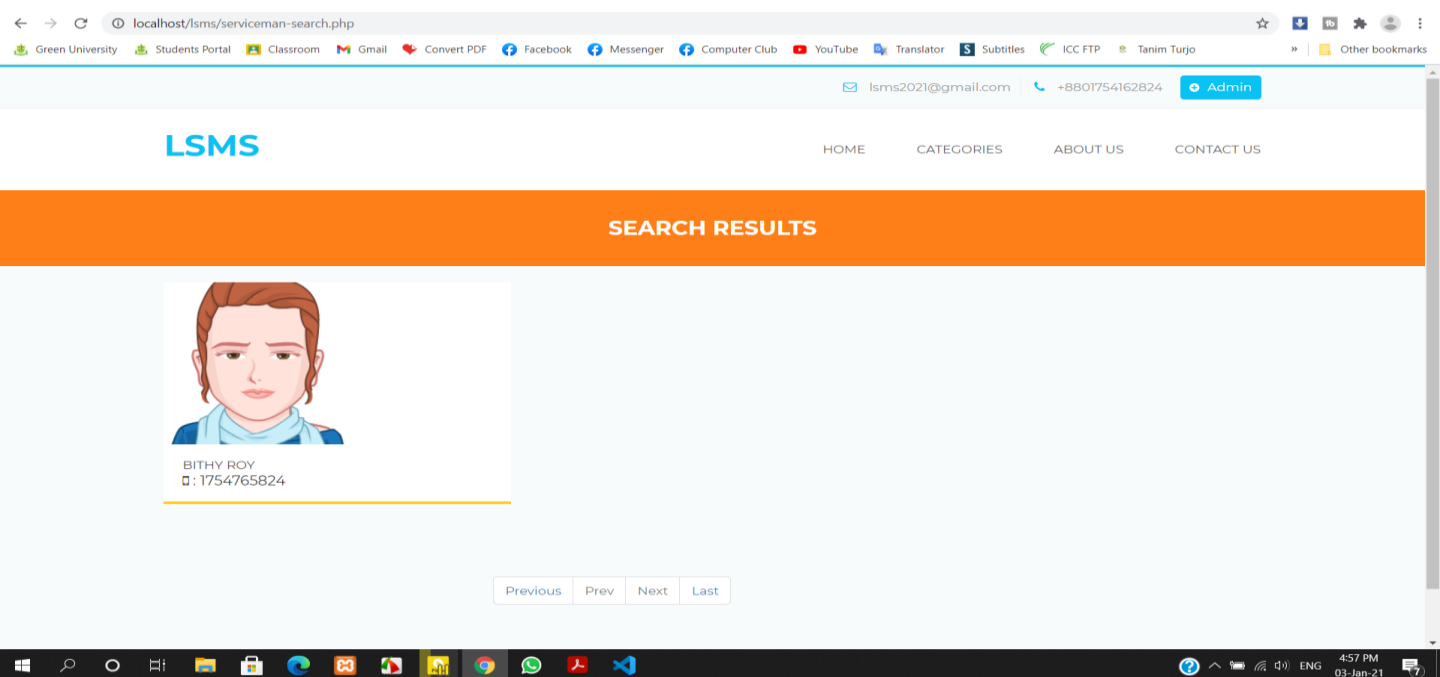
localhost/lsms/serviceman-search.php

Green University Students Portal Classroom Gmail Convert PDF Facebook Messenger Computer Club YouTube Translator Subtitles ICC FTP Tanim Turjo » Other bookmarks

lsms2021@gmail.com +8801754162824 Admin

LSMS

HOME CATEGORIES ABOUT US CONTACT US

SEARCH RESULTS

BITHY ROY
: 1754765824

Previous Prev Next Last

ENG 4:57 PM 03-Jan-21 7